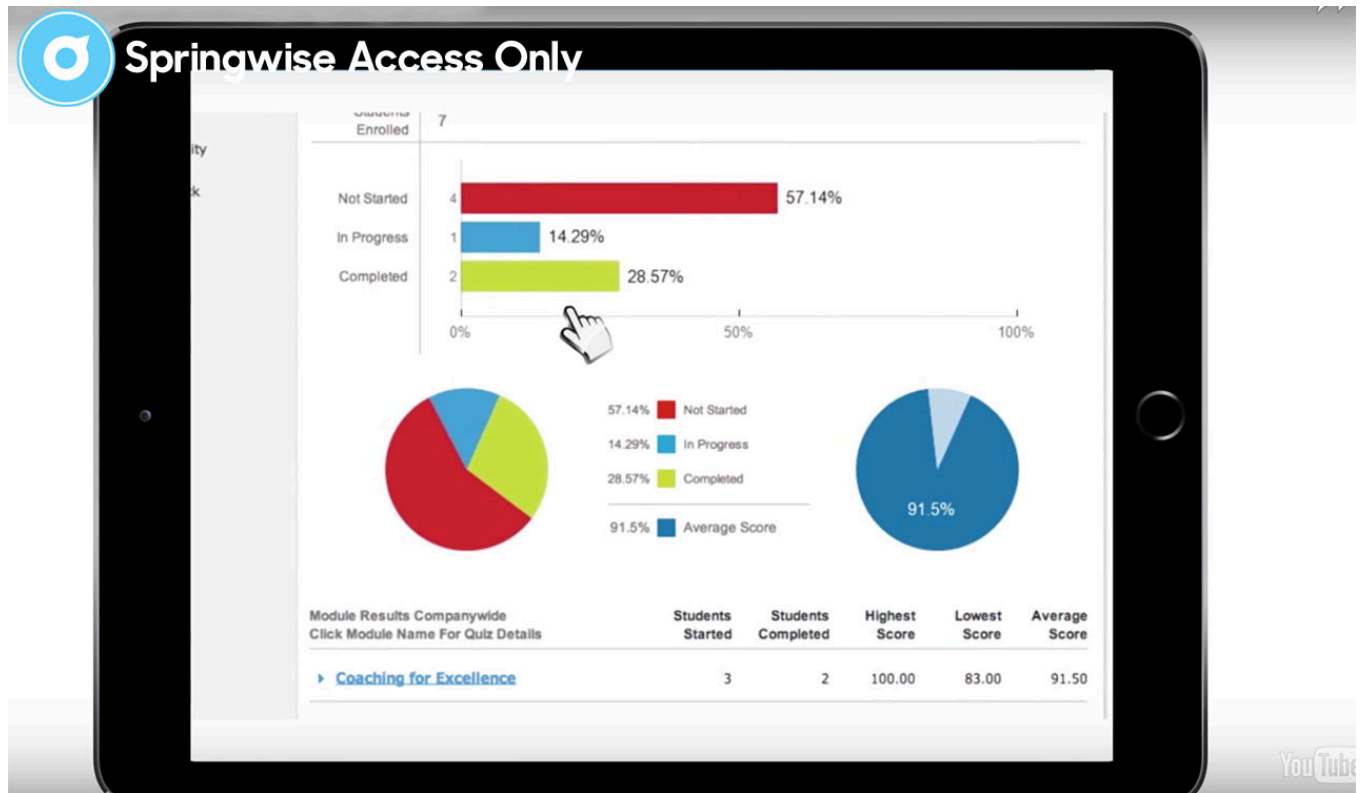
Springwise Access Only

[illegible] Enrolled 7

ity

k

Not Started 4 57.14%
In Progress 1 14.29%
Completed 2 28.57%

0% 50% 100%

57.14% Not Started
14.29% In Progress
28.57% Completed
91.5% Average Score

91.5%

| Module Results Companywide Click Module Name For Quiz Details | Students Started | Students Completed | Highest Score | Lowest Score | Average Score |
|---|---|---|---|---|---|
| Coaching for Excellence | 3 | 2 | 100.00 | 83.00 | 91.50 |

YouTube